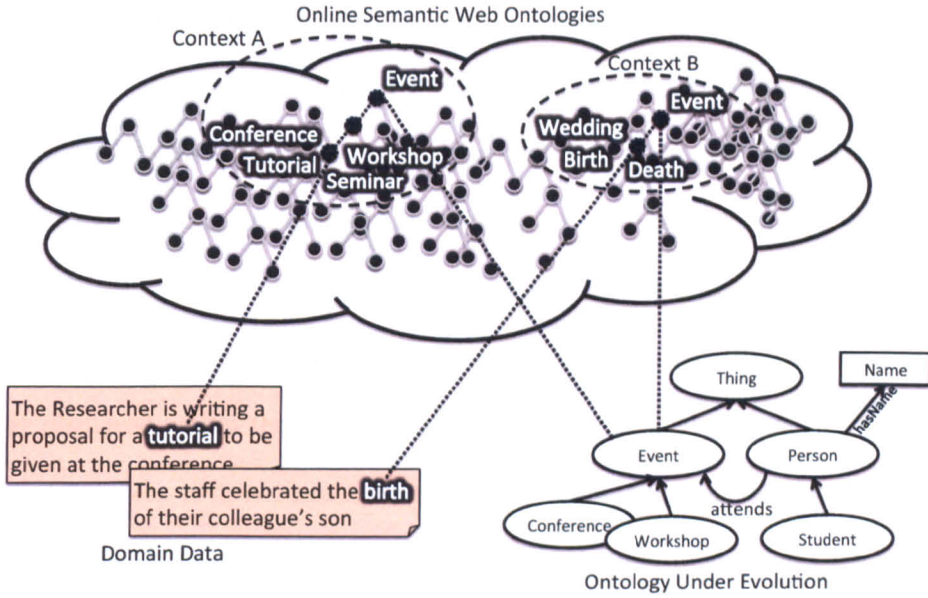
Online Semantic Web Ontologies

Context A

Event

Conference

Tutorial

Workshop

Seminar

Context B

Event

Wedding

Birth

Death

The Researcher is writing a proposal for a tutorial to be given at the conference

The staff celebrated the birth of their colleague's son

Domain Data

Thing

Name

hasName

Event

Person

attends

Conference

Workshop

Student

Ontology Under Evolution